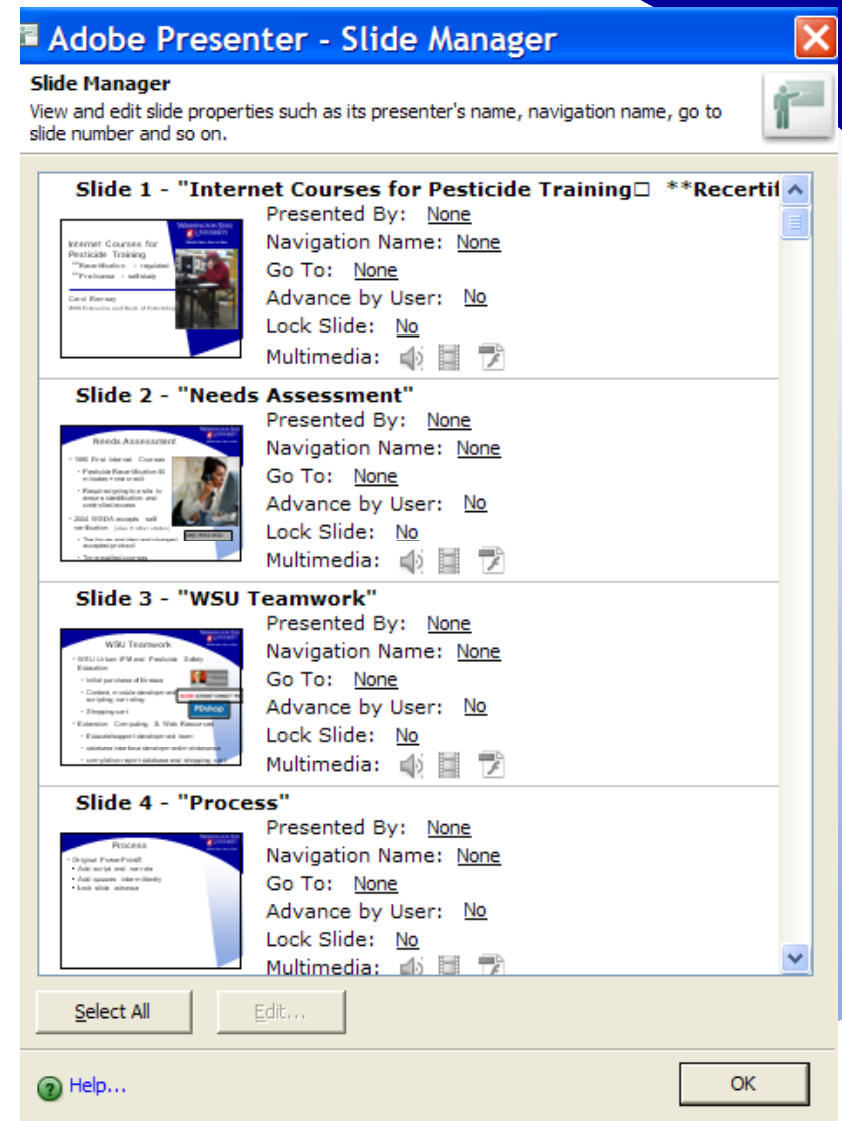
Adobe Presenter - Slide Manager

Slide Manager
View and edit slide properties such as its presenter's name, navigation name, go to slide number and so on.

Slide 1 - "Internet Courses for Pesticide Training□ **Recertif

Internet Courses for Pesticide Training
**Recertification - regulated
**Prelicense - self-study

Carol Ramsay
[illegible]

Presented By: None
Navigation Name: None
Go To: None
Advance by User: No
Lock Slide: No
Multimedia:

Slide 2 - "Needs Assessment"

Needs Assessment

Presented By: None
Navigation Name: None
Go To: None
Advance by User: No
Lock Slide: No
Multimedia:

Slide 3 - "WSU Teamwork"

WSU Teamwork

PDshop

Presented By: None
Navigation Name: None
Go To: None
Advance by User: No
Lock Slide: No
Multimedia:

Slide 4 - "Process"

Process

Presented By: None
Navigation Name: None
Go To: None
Advance by User: No
Lock Slide: No
Multimedia:

Select All
Edit...

Help...
OK